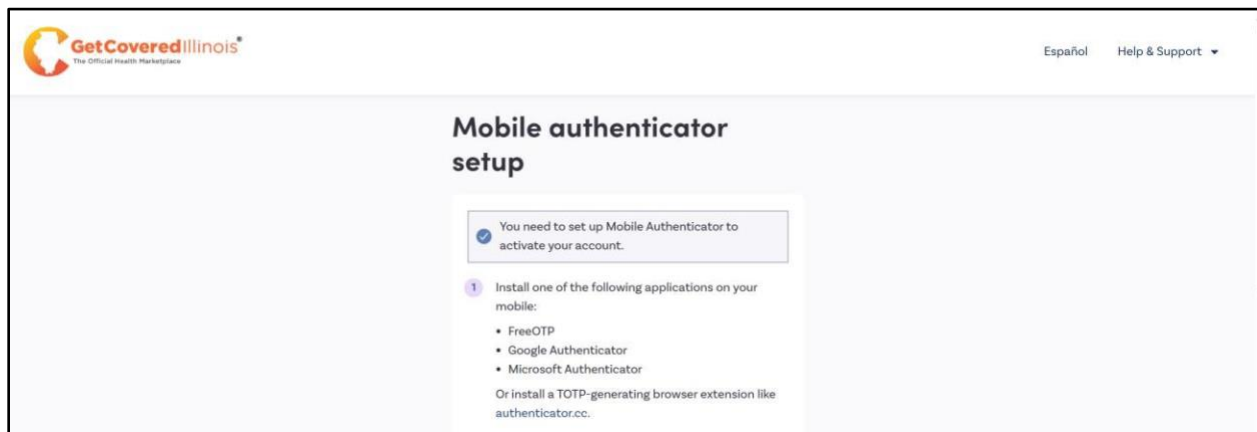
GetCoveredIllinois®
The Official Health Marketplace

Español Help & Support

Mobile authenticator setup

You need to set up Mobile Authenticator to activate your account.

1 Install one of the following applications on your mobile:

- FreeOTP
- Google Authenticator
- Microsoft Authenticator

Or install a TOTP-generating browser extension like authenticator.cc.